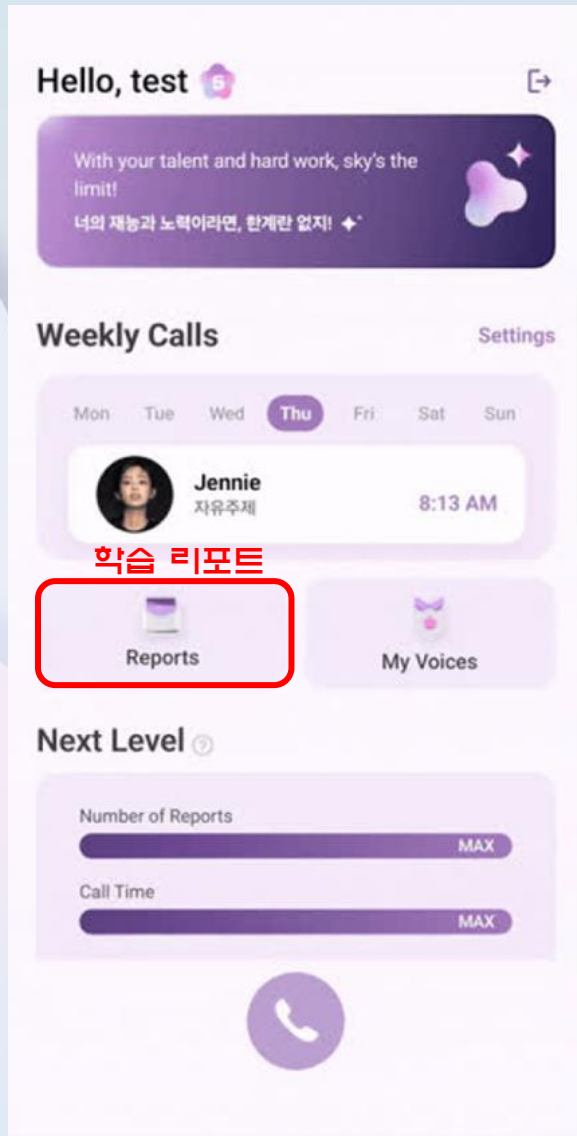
Hello, test 5

With your talent and hard work, sky's the limit!
너의 재능과 노력이라면, 한계란 없지!

Weekly Calls
Settings

Mon Tue Wed Thu Fri Sat Sun

Jennie
자유주제
8:13 AM

학습 리포트

Reports

My Voices

Next Level

Number of Reports
MAX

Call Time
MAX